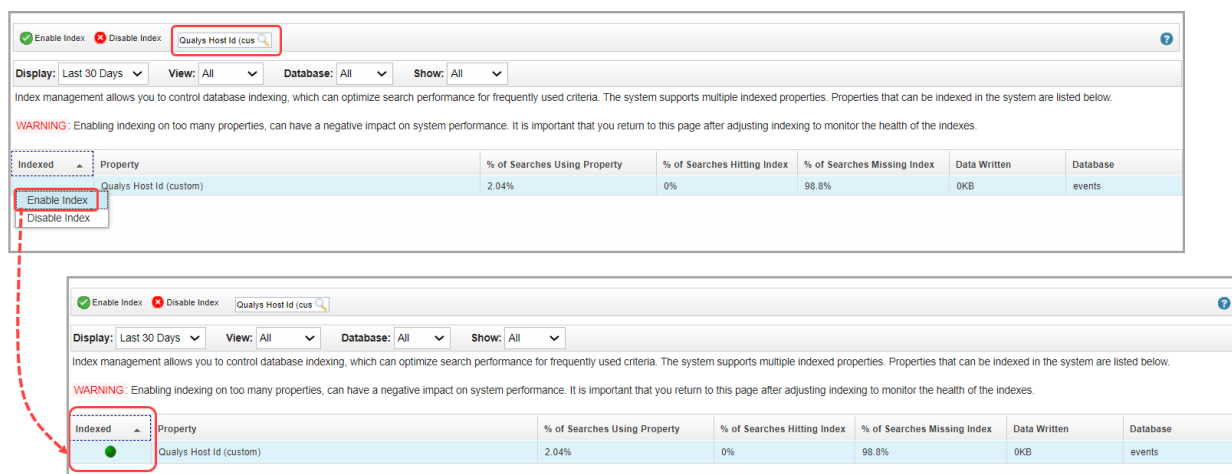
Enable Index Disable Index Qualys Host Id (cus

?

Display: Last 30 Days View: All Database: All Show: All

Index management allows you to control database indexing, which can optimize search performance for frequently used criteria. The system supports multiple indexed properties. Properties that can be indexed in the system are listed below.

WARNING: Enabling indexing on too many properties, can have a negative impact on system performance. It is important that you return to this page after adjusting indexing to monitor the health of the indexes.

| Indexed | Property | % of Searches Using Property | % of Searches Hitting Index | % of Searches Missing Index | Data Written | Database |
|---|---|---|---|---|---|---|
| | Qualys Host Id (custom) | 2.04% | 0% | 98.8% | 0KB | events |

Enable Index
Disable Index

Enable Index Disable Index Qualys Host Id (cus

?

Display: Last 30 Days View: All Database: All Show: All

Index management allows you to control database indexing, which can optimize search performance for frequently used criteria. The system supports multiple indexed properties. Properties that can be indexed in the system are listed below.

WARNING: Enabling indexing on too many properties, can have a negative impact on system performance. It is important that you return to this page after adjusting indexing to monitor the health of the indexes.

| Indexed | Property | % of Searches Using Property | % of Searches Hitting Index | % of Searches Missing Index | Data Written | Database |
|---|---|---|---|---|---|---|
| | Qualys Host Id (custom) | 2.04% | 0% | 98.8% | 0KB | events |